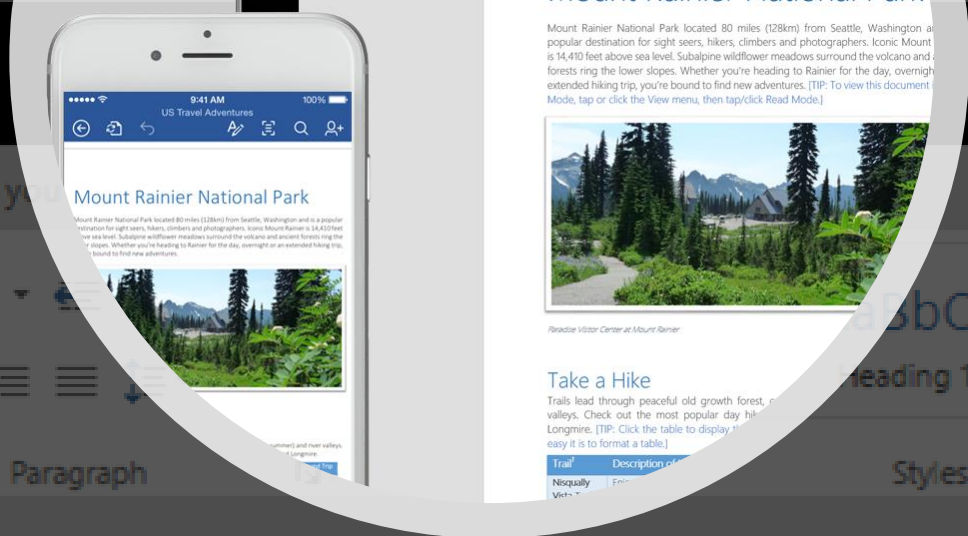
9:41 AM
100%
US Travel Adventures

Mount Rainier National Park

Mount Rainier National Park located 80 miles (128km) from Seattle, Washington and is a popular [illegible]tination for sight seers, hikers, climbers and photographers. Iconic Mount Rainier is 14,410 feet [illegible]ve sea level. Subalpine wildflower meadows surround the volcano and ancient forests ring the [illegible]r slopes. Whether you're heading to Rainier for the day, overnight or an extended hiking trip, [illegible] bound to find new adventures.

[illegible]ummer) and river valleys. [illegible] Longmire.

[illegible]

Mount Rainier National Park located 80 miles (128km) from Seattle, Washington a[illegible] popular destination for sight seers, hikers, climbers and photographers. Iconic Mount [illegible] is 14,410 feet above sea level. Subalpine wildflower meadows surround the volcano and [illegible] forests ring the lower slopes. Whether you're heading to Rainier for the day, overnigh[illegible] extended hiking trip, you're bound to find new adventures. [TIP: To view this document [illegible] Mode, tap or click the View menu, then tap/click Read Mode.]

Paradise Visitor Center at Mount Rainier

Take a Hike

Trails lead through peaceful old growth forest, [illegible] valleys. Check out the most popular day hi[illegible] Longmire. [TIP: Click the table to display t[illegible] easy it is to format a table.]

| Trail | Description of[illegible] |
|---|---|
| Nisqually Vista T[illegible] | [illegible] |

Paragraph
Styles
Heading 1
aBbC